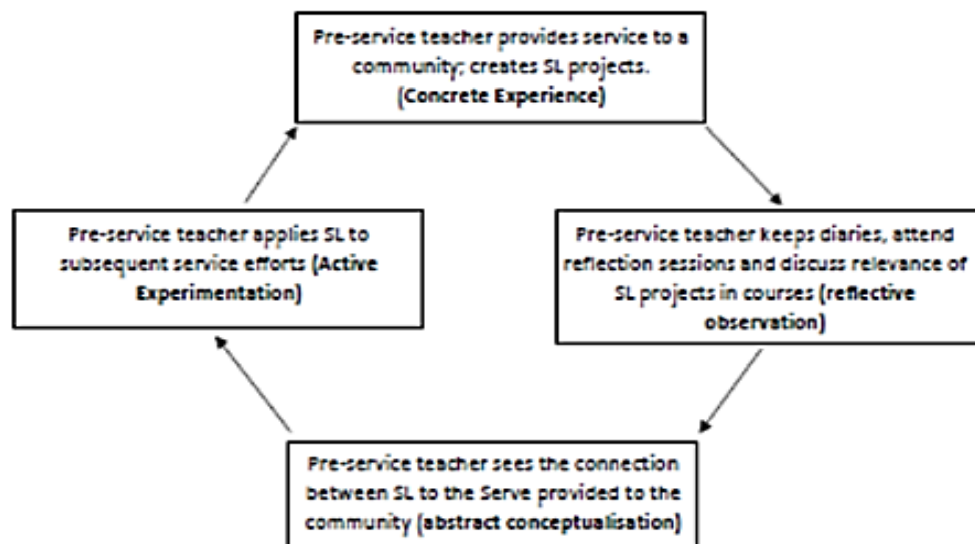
Pre-service teacher provides service to a community; creates SL projects. (Concrete Experience)

Pre-service teacher keeps diaries, attend reflection sessions and discuss relevance of SL projects in courses (reflective observation)

Pre-service teacher sees the connection between SL to the Serve provided to the community (abstract conceptualisation)

Pre-service teacher applies SL to subsequent service efforts (Active Experimentation)